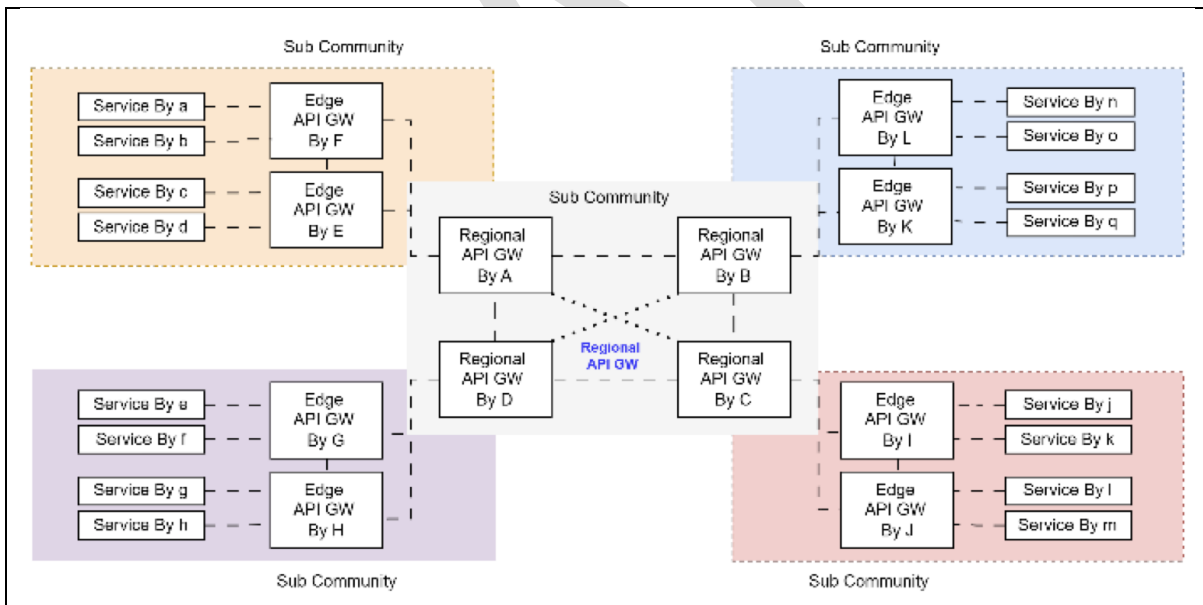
Sub Community

Service By a

Service By b

Edge API GW By F

Service By c

Service By d

Edge API GW By E

Sub Community

Edge API GW By L

Service By n

Service By o

Edge API GW By K

Service By p

Service By q

Sub Community

Regional API GW By A

Regional API GW By B

Regional API GW By D

Regional API GW

Regional API GW By C

Service By e

Service By f

Edge API GW By G

Service By g

Service By h

Edge API GW By H

Edge API GW By I

Service By j

Service By k

Edge API GW By J

Service By l

Service By m

Sub Community

Sub Community